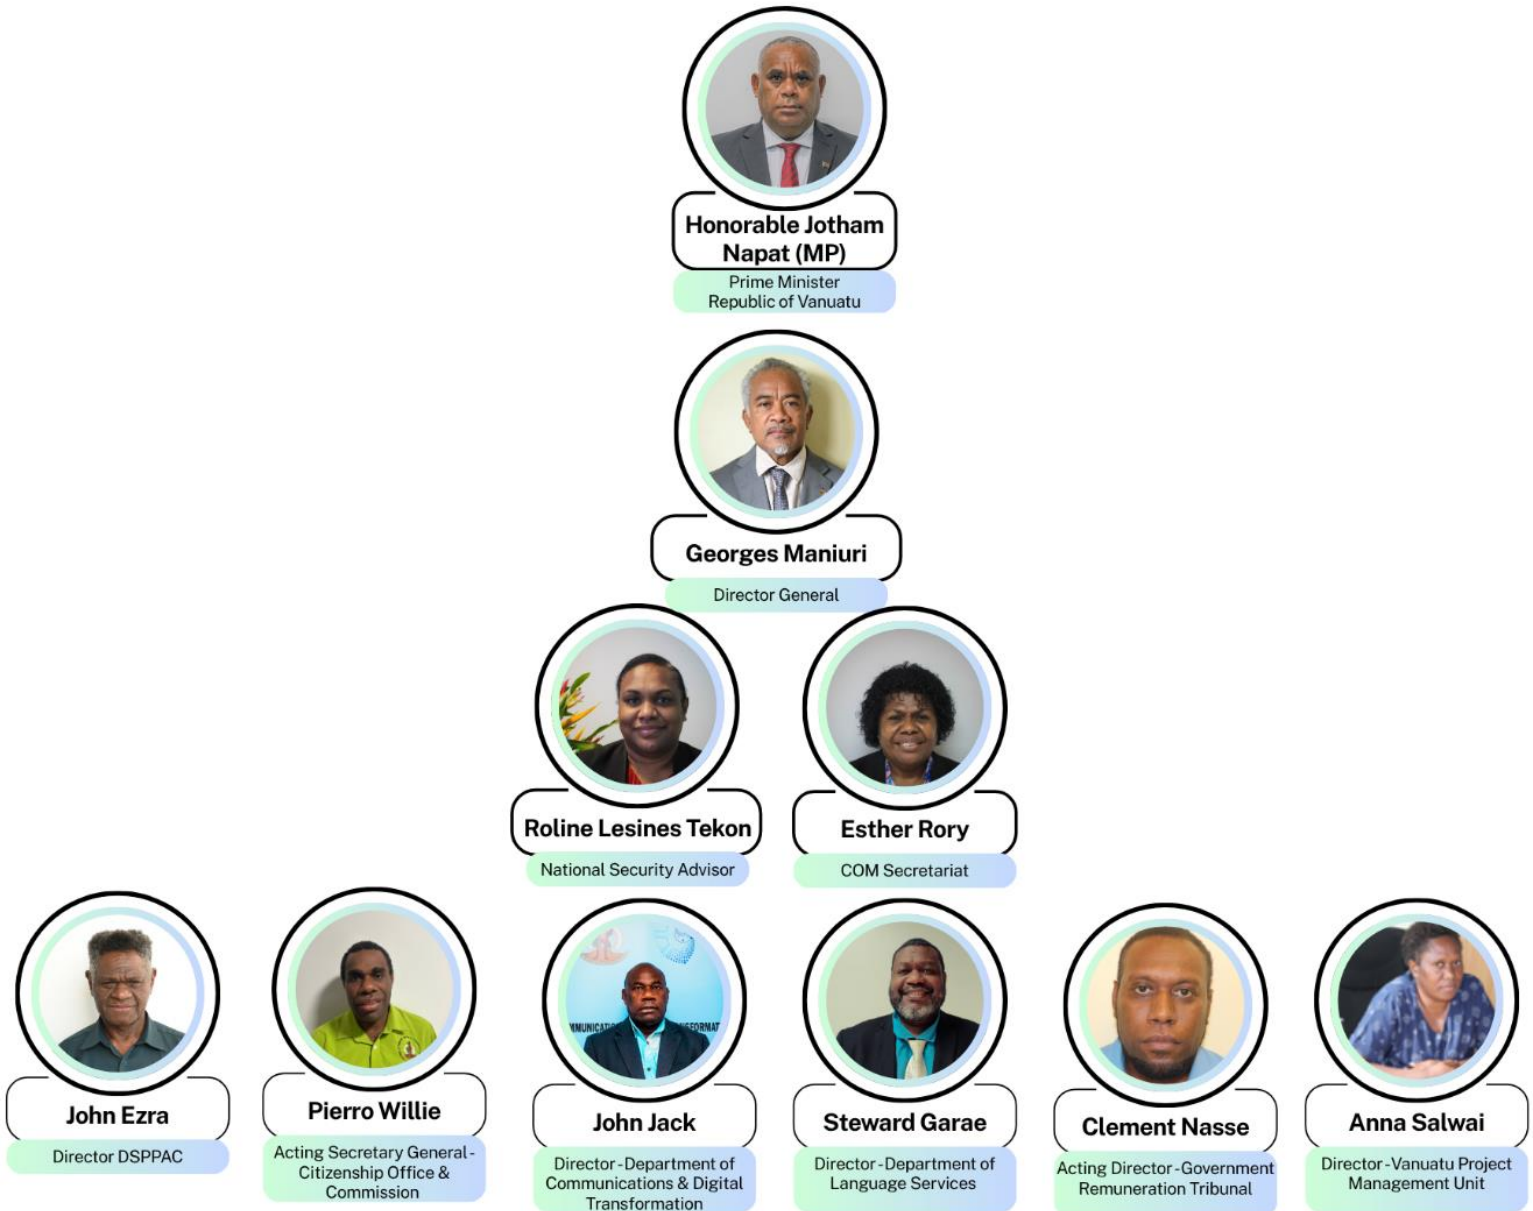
Honorable Jotham Napat (MP)

Prime Minister
Republic of Vanuatu

Georges Maniuri

Director General

Roline Lesines Tekon

National Security Advisor

Esther Rory

COM Secretariat

John Ezra

Director DSPPAC

Pierro Willie

Acting Secretary General - Citizenship Office & Commission

John Jack

Director - Department of Communications & Digital Transformation

Steward Garae

Director - Department of Language Services

Clement Nasse

Acting Director - Government Remuneration Tribunal

Anna Salwai

Director - Vanuatu Project Management Unit